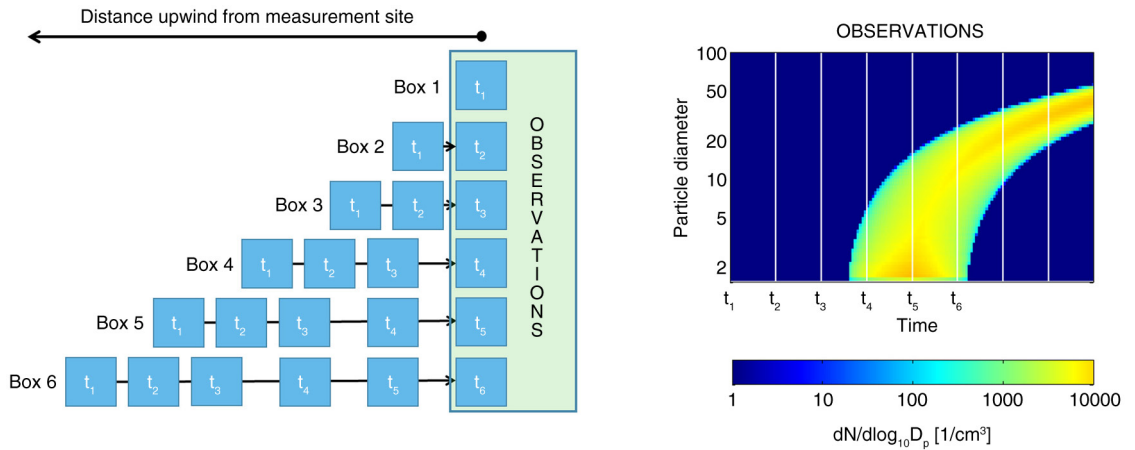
Distance upwind from measurement site

Box 1 $t_1$

Box 2 $t_1$ $t_2$

Box 3 $t_1$ $t_2$ $t_3$

Box 4 $t_1$ $t_2$ $t_3$ $t_4$

Box 5 $t_1$ $t_2$ $t_3$ $t_4$ $t_5$

Box 6 $t_1$ $t_2$ $t_3$ $t_4$ $t_5$ $t_6$

OBSERVATIONS

OBSERVATIONS

Particle diameter

100
50
20
10
5
2

$t_1$ $t_2$ $t_3$ $t_4$ $t_5$ $t_6$

Time

1 10 100 1000 10000

$dN/dlog_{10}D_p$ [1/cm$^3$]